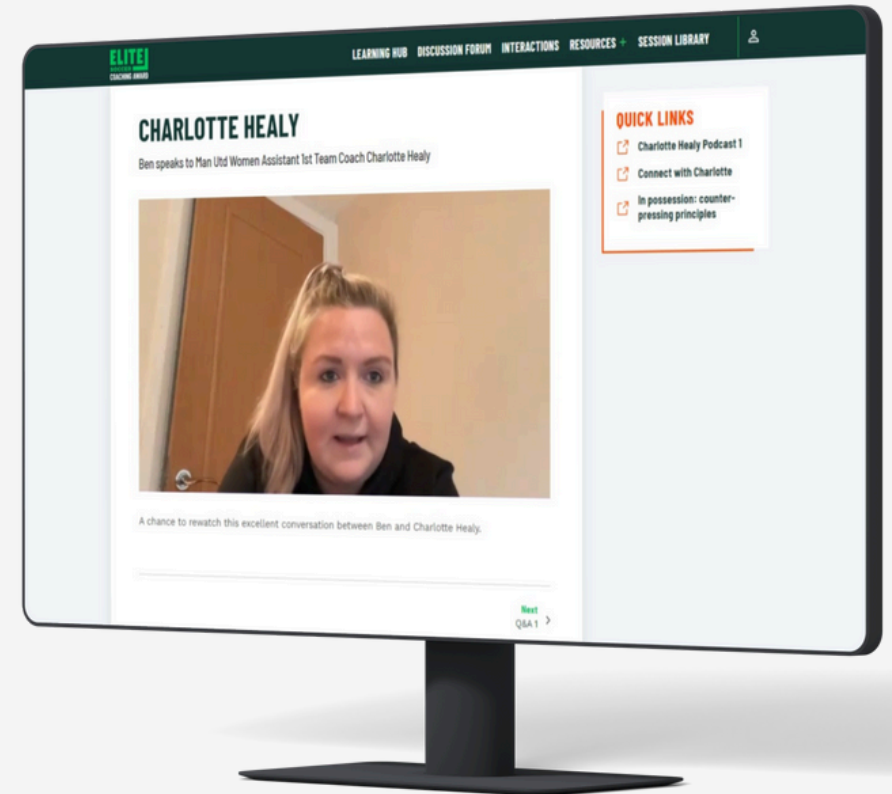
ELITE
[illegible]
COACHING AWARD

LEARNING HUB DISCUSSION FORUM INTERACTIONS RESOURCES + SESSION LIBRARY

CHARLOTTE HEALY

Ben speaks to Man Utd Women Assistant 1st Team Coach Charlotte Healy

A chance to rewatch this excellent conversation between Ben and Charlotte Healy.

Next
Q&A 1

QUICK LINKS

Charlotte Healy Podcast 1

Connect with Charlotte

In possession: counter-pressing principles